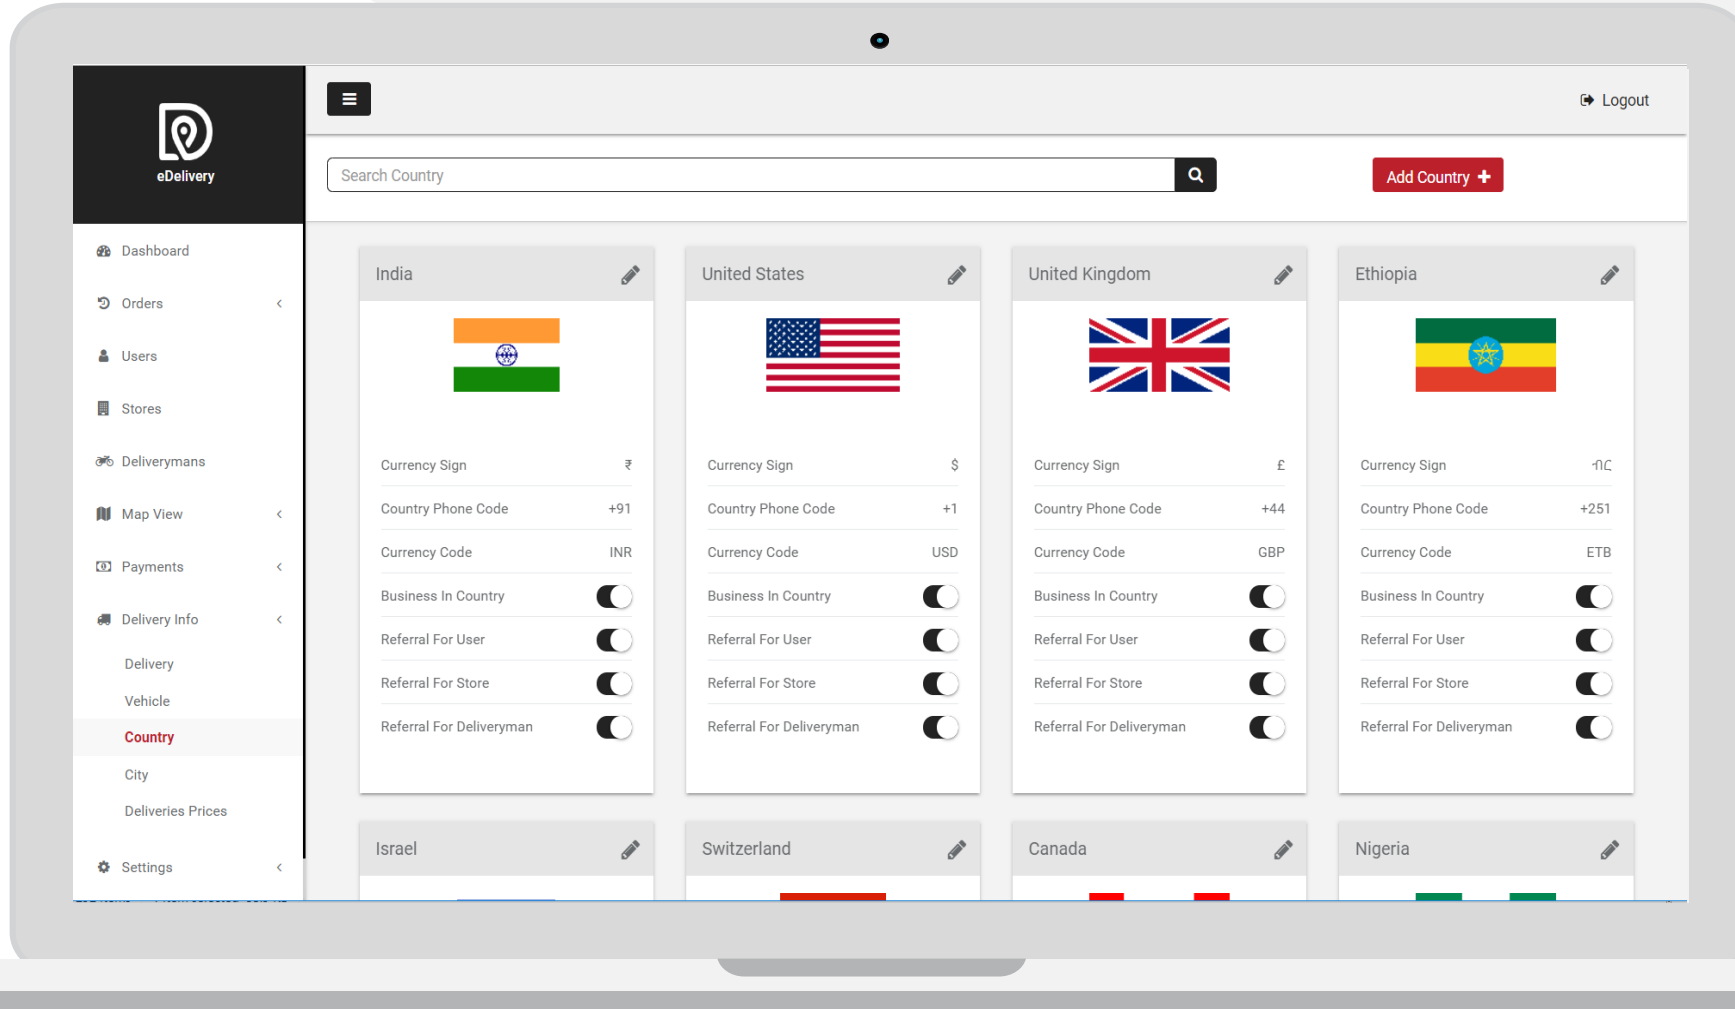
eDelivery

Dashboard
Orders
Users
Stores
Deliverymans
Map View
Payments
Delivery Info
Delivery
Vehicle
Country
City
Deliveries Prices
Settings

Logout

Search Country

Add Country +

India

| Currency Sign | ₹ |
|---|---|
| Country Phone Code | +91 |
| Currency Code | INR |
| Business In Country | |
| Referral For User | |
| Referral For Store | |
| Referral For Deliveryman | |

United States

| Currency Sign | $ |
|---|---|
| Country Phone Code | +1 |
| Currency Code | USD |
| Business In Country | |
| Referral For User | |
| Referral For Store | |
| Referral For Deliveryman | |

United Kingdom

| Currency Sign | £ |
|---|---|
| Country Phone Code | +44 |
| Currency Code | GBP |
| Business In Country | |
| Referral For User | |
| Referral For Store | |
| Referral For Deliveryman | |

Ethiopia

| Currency Sign | ብር |
|---|---|
| Country Phone Code | +251 |
| Currency Code | ETB |
| Business In Country | |
| Referral For User | |
| Referral For Store | |
| Referral For Deliveryman | |

Israel

Switzerland

Canada

Nigeria